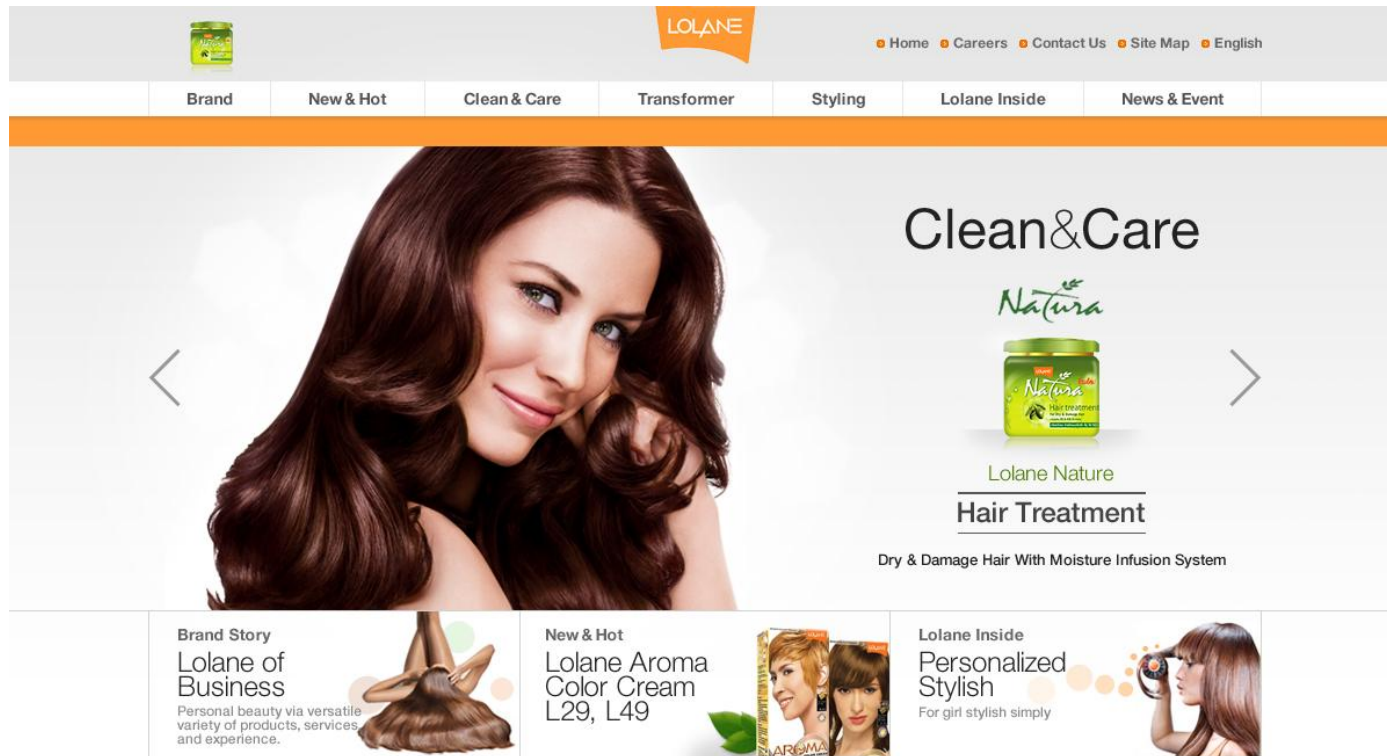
LOLANE

Home Careers Contact Us Site Map English

Brand | New & Hot | Clean & Care | Transformer | Styling | Lolane Inside | News & Event

Clean&Care

Natura

Lolane Nature

Hair Treatment

Dry & Damage Hair With Moisture Infusion System

Brand Story
Lolane of Business
Personal beauty via versatile variety of products, services and experience.

New & Hot
Lolane Aroma Color Cream L29, L49

Lolane Inside
Personalized Stylish
For girl stylish simply